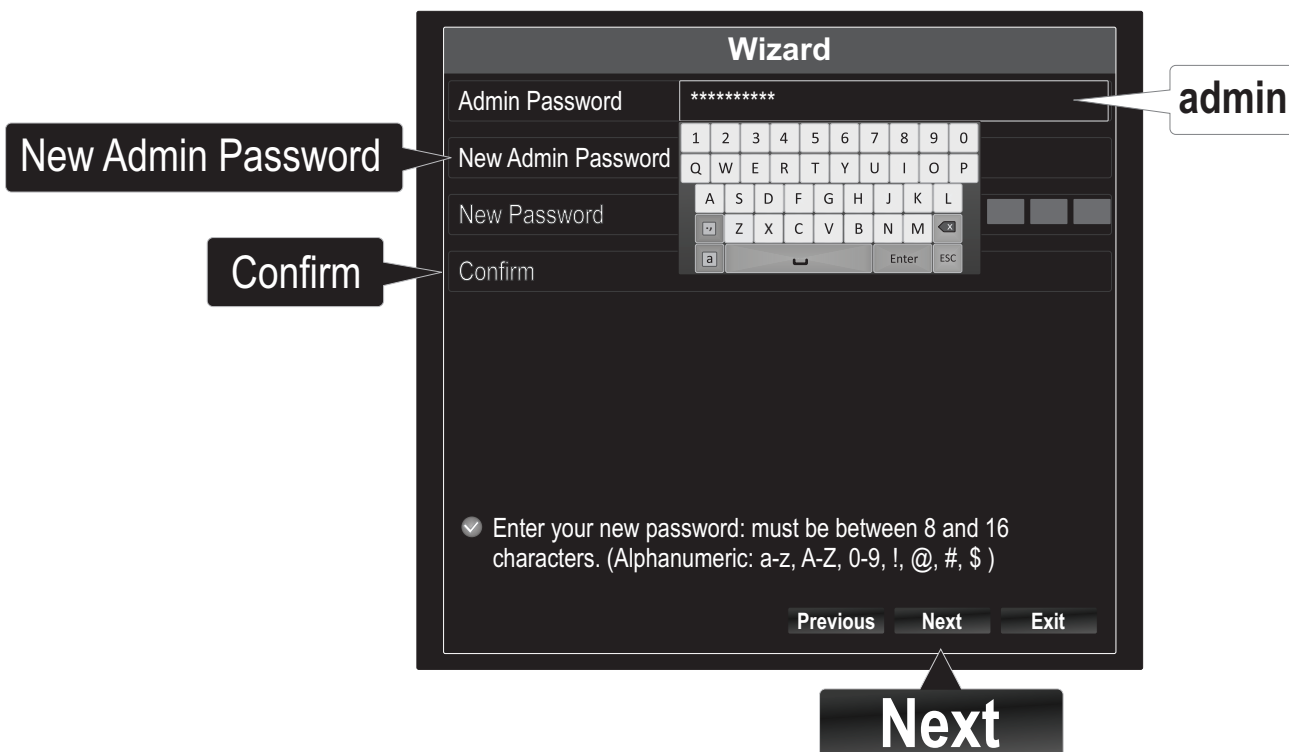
Wizard

Admin Password **********

admin

New Admin Password

New Admin Password

1 2 3 4 5 6 7 8 9 0
Q W E R T Y U I O P
A S D F G H J K L
Z X C V B N M
a Enter ESC

New Password

Confirm

Confirm

Enter your new password: must be between 8 and 16 characters. (Alphanumeric: a-z, A-Z, 0-9, !, @, #, $ )

Previous Next Exit

Next